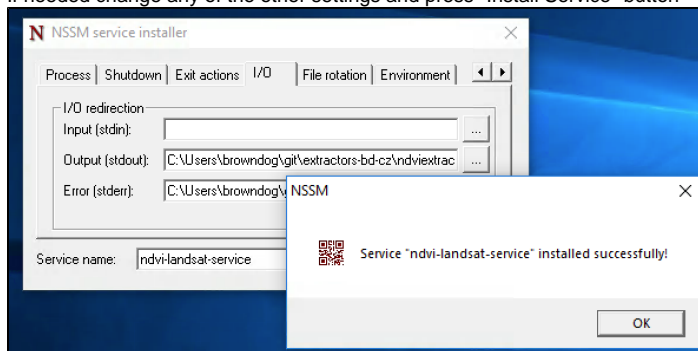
If needed change any of the other settings and press "Install Service" button

N NSSM service installer

Process | Shutdown | Exit actions | I/O | File rotation | Environment

I/O redirection

Input (stdin):

Output (stdout): C:\Users\browndog\git\extractors-bd-cz\ndviextrac

Error (stderr): C:\Users\browndog\

Service name: ndvi-landsat-service

NSSM

Service "ndvi-landsat-service" installed successfully!

OK